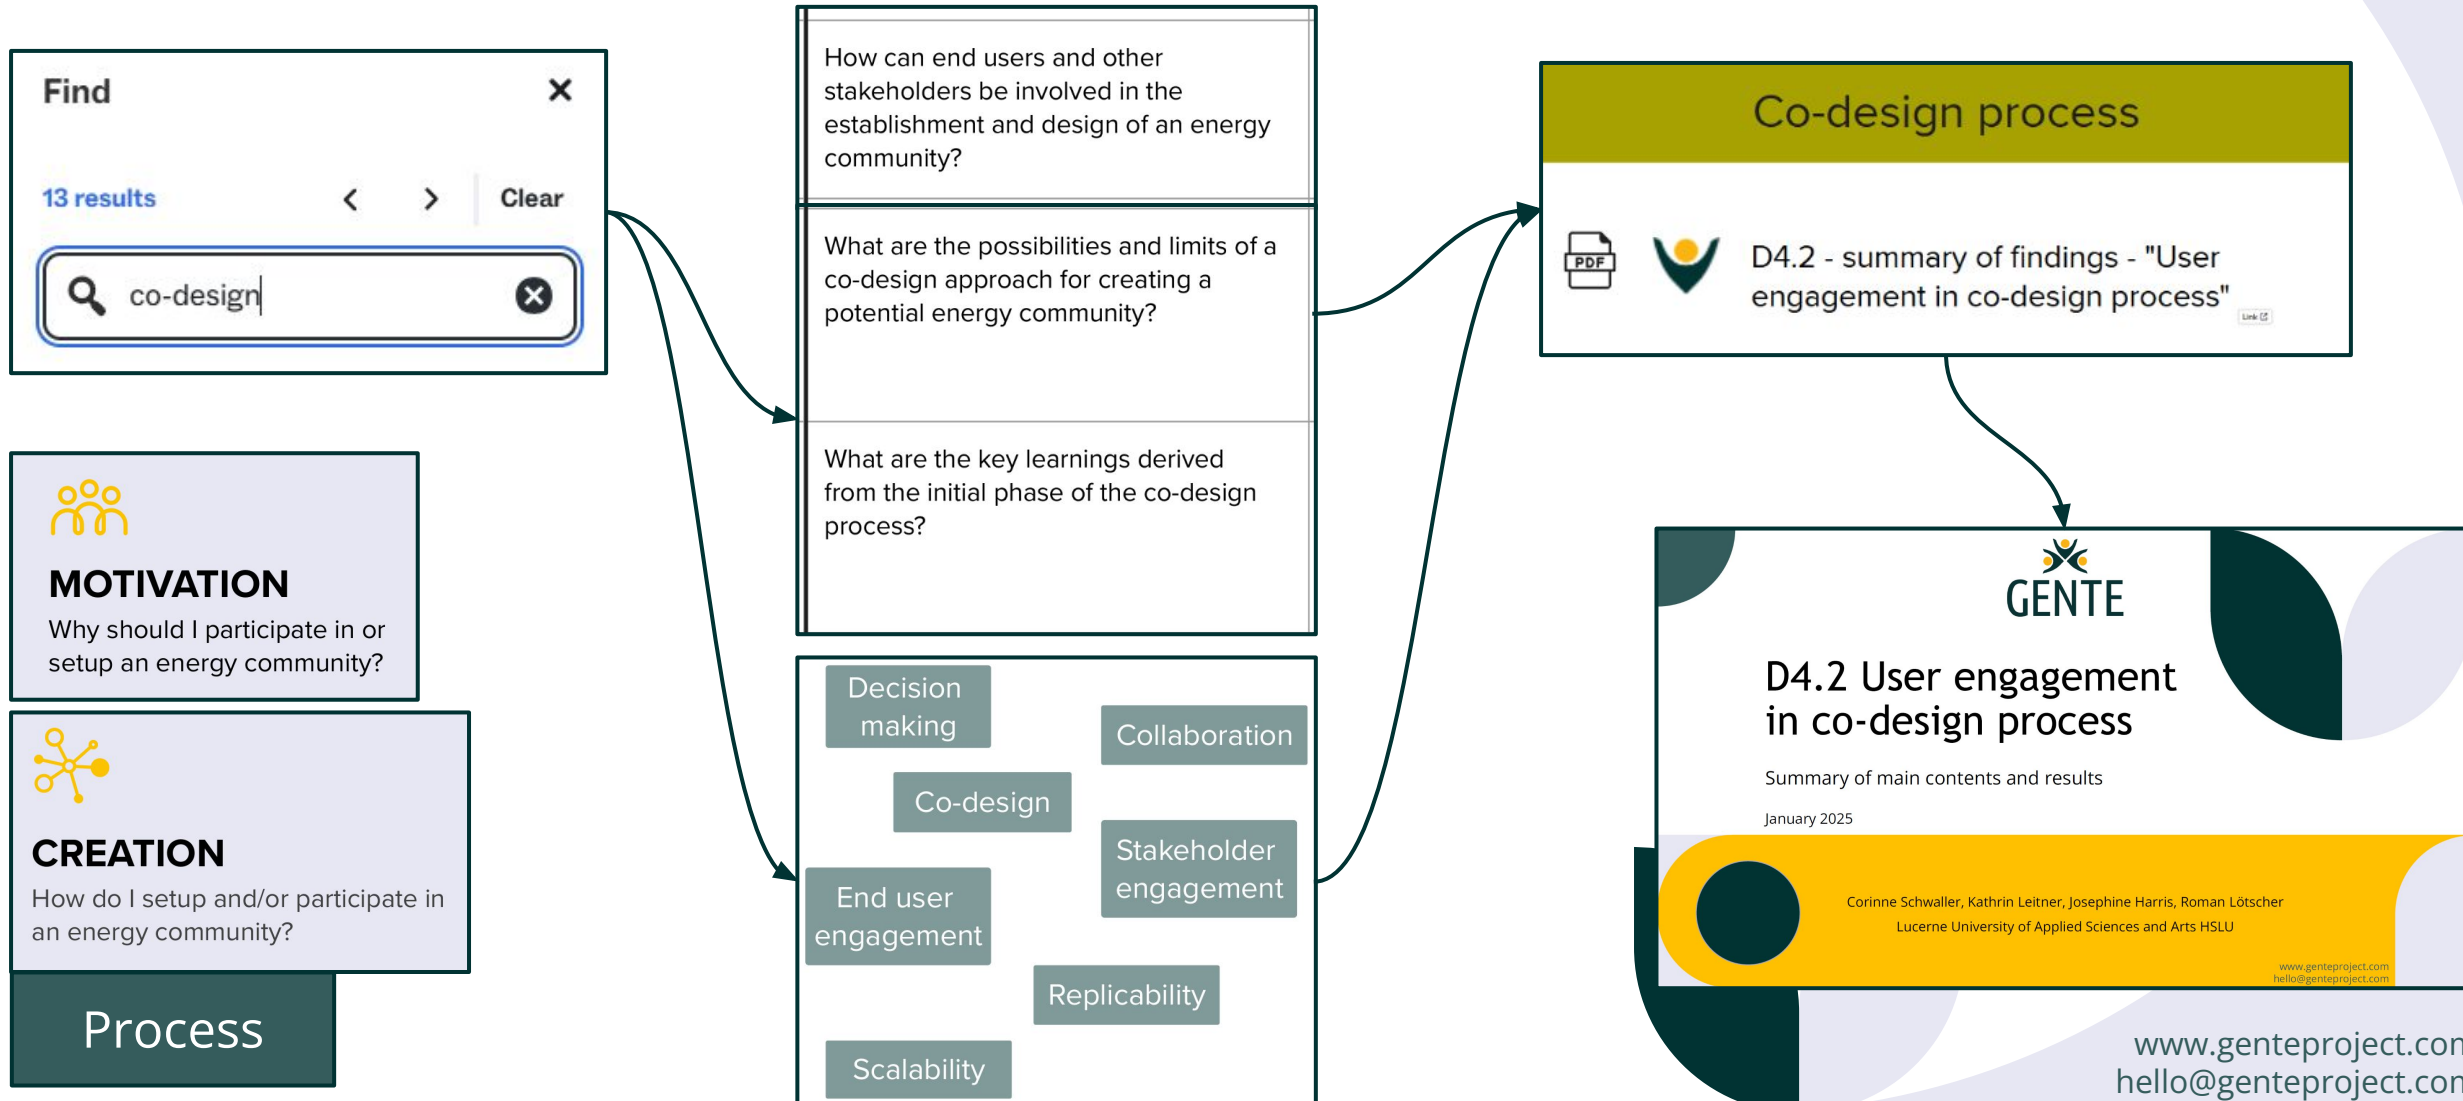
Find

13 results

Clear

co-design

MOTIVATION

Why should I participate in or setup an energy community?

CREATION

How do I setup and/or participate in an energy community?

Process

How can end users and other stakeholders be involved in the establishment and design of an energy community?

What are the possibilities and limits of a co-design approach for creating a potential energy community?

What are the key learnings derived from the initial phase of the co-design process?

Decision making

Collaboration

Co-design

Stakeholder engagement

End user engagement

Replicability

Scalability

Co-design process

PDF

D4.2 - summary of findings - "User engagement in co-design process"

Link

GENTE

D4.2 User engagement in co-design process

Summary of main contents and results

January 2025

Corinne Schwaller, Kathrin Leitner, Josephine Harris, Roman Lötscher

Lucerne University of Applied Sciences and Arts HSLU

www.genteproject.com
hello@genteproject.com

www.genteproject.con
hello@genteproject.con